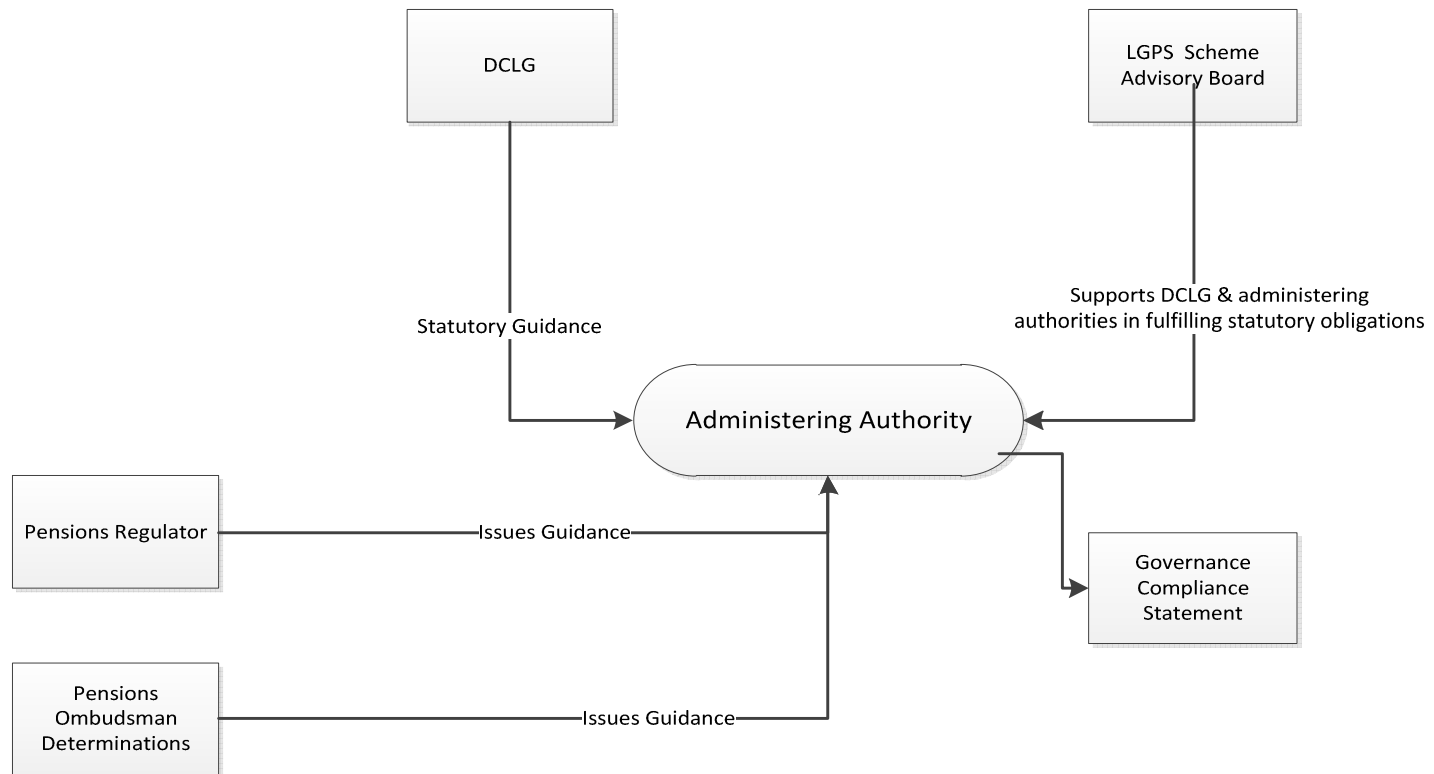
DCLG

LGPS Scheme Advisory Board

Supports DCLG & administering authorities in fulfilling statutory obligations

Statutory Guidance

Administering Authority

Pensions Regulator

Issues Guidance

Governance Compliance Statement

Pensions Ombudsman Determinations

Issues Guidance